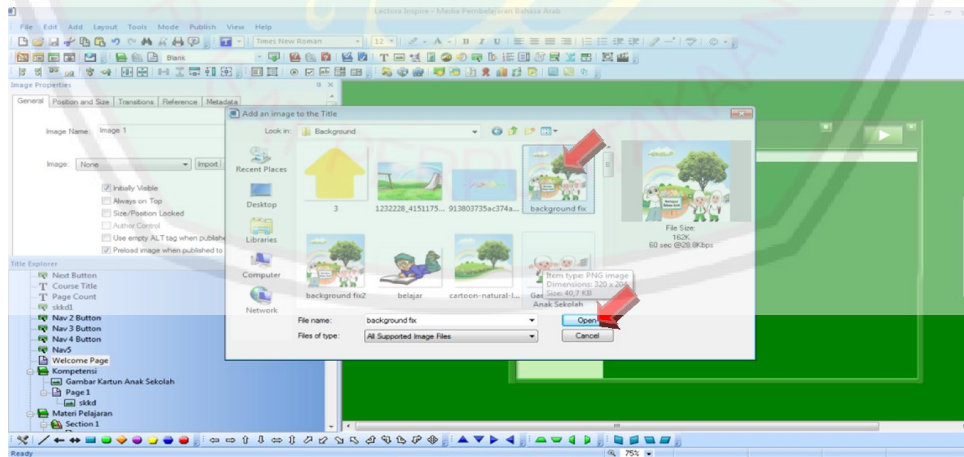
Lectora Inspire - Media Pembelajaran Bahasa Arab

File Edit Add Layout Tools Mode Publish View Help

Blank

Times New Roman

12

Image Properties

General Position and Size Transitions Reference Metadata

Image Name: Image 1

Image: None Import

Initially Visible
Always on Top
Size/Position Locked
Author Control
Use empty ALT tag when publishe
Preload image when published to

Title Explorer

Next Button
Course Title
Page Count
skkd1
Nav 2 Button
Nav 3 Button
Nav 4 Button
Nav5
Welcome Page
Kompetensi
Gambar Kartun Anak Sekolah
Page 1
skkd
Materi Pelajaran
Section 1

Add an image to the Title

Look in: Background

Recent Places
Desktop
Libraries
Computer
Network

3
1232228_4151175...
913803735ac374a...
background fix
background fix2
belajar
cartoon-natural-l...
Gar
Anak Sekolah

Item type: PNG image
Dimensions: 320 x 204
Size: 40.7 KB

File Size:
162K
60 sec @28.8Kbps

File name: background fix
Files of type: All Supported Image Files

Open
Cancel

Ready

75%